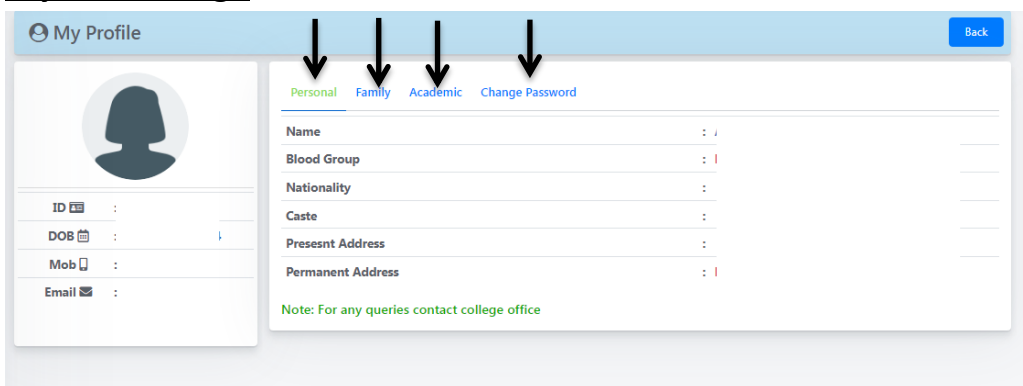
My Profile

Back

ID :
DOB :
Mob :
Email :

Personal Family Academic Change Password

| | |
|---|---|
| Name | : |
| Blood Group | : |
| Nationality | : |
| Caste | : |
| Presesnt Address | : |
| Permanent Address | : |

Note: For any queries contact college office